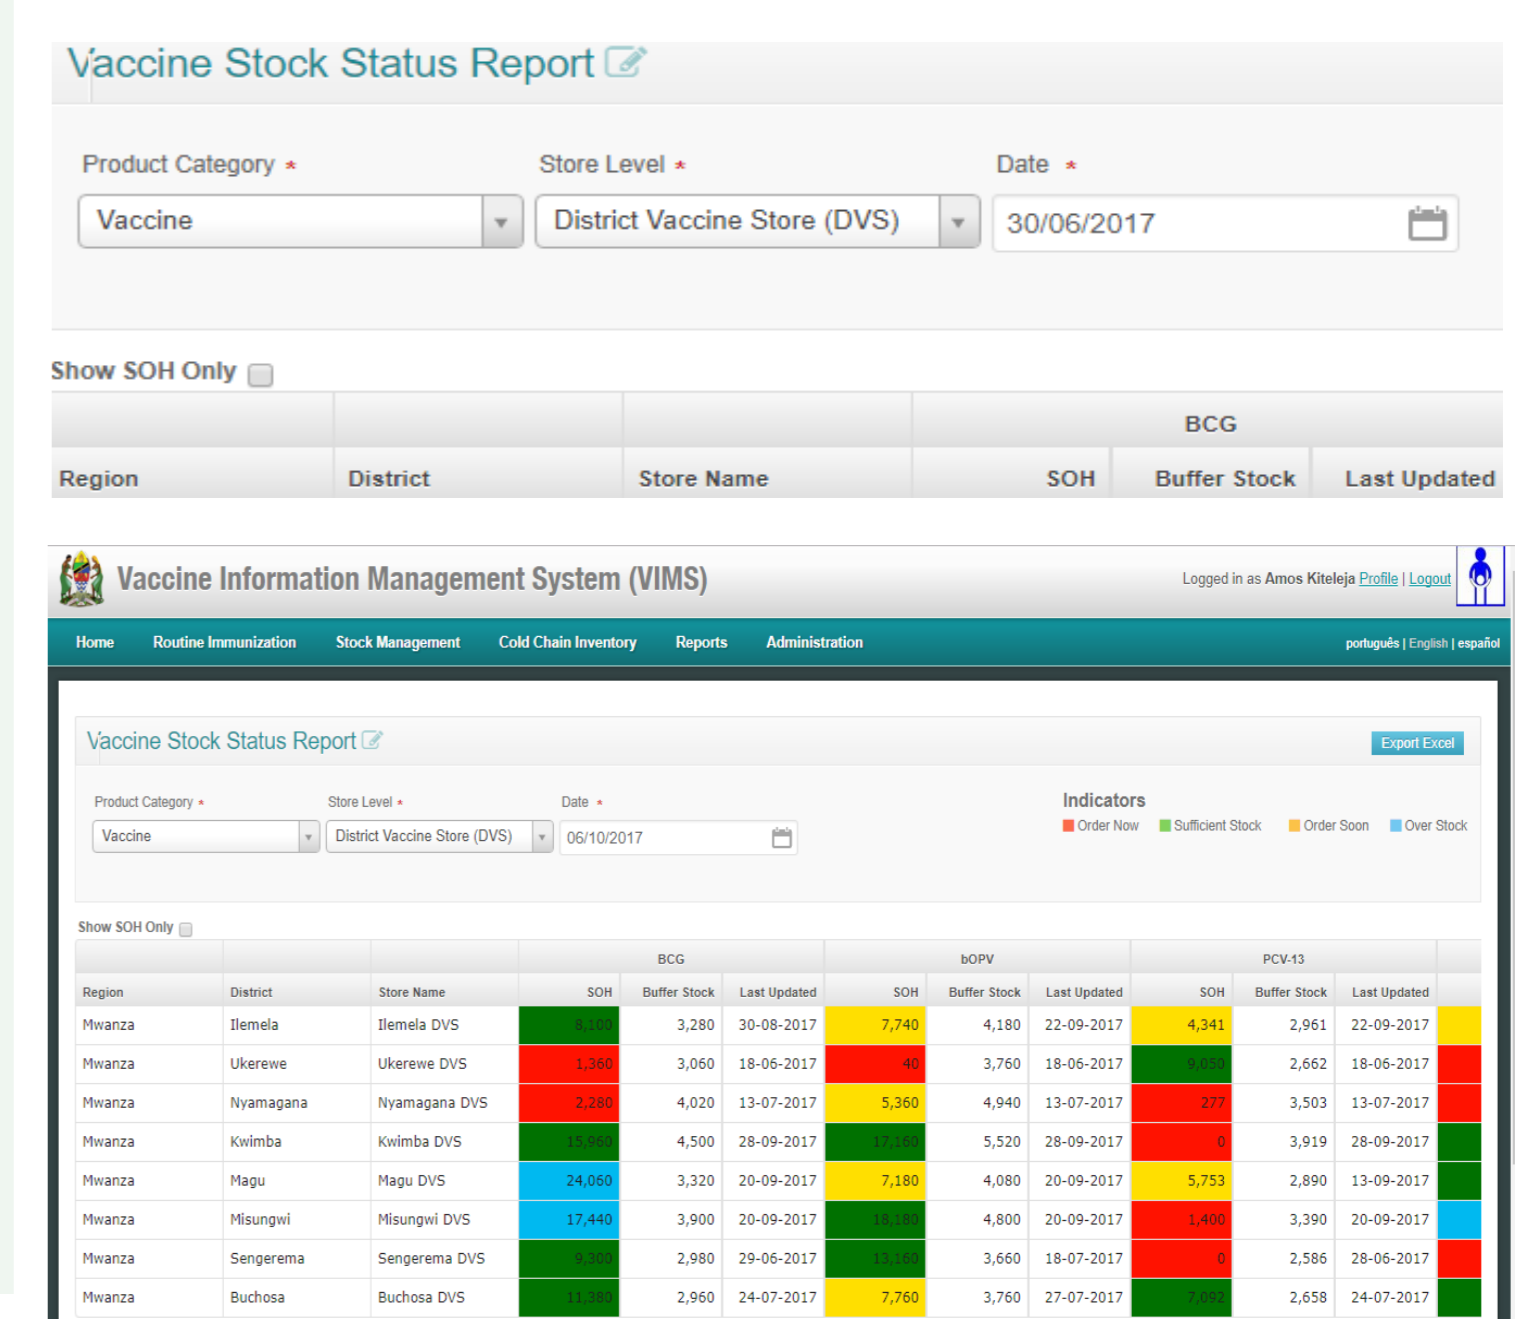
Vaccine Stock Status Report

Product Category * Store Level * Date *

Vaccine

District Vaccine Store (DVS)

30/06/2017

Show SOH Only

| Region | District | Store Name | BCG SOH | BCG Buffer Stock | BCG Last Updated |
|---|---|---|---|---|---|

Vaccine Information Management System (VIMS)

Logged in as Amos Kiteleja Profile | Logout

Home Routine Immunization Stock Management Cold Chain Inventory Reports Administration

português | English | español

Vaccine Stock Status Report

Export Excel

Product Category * Store Level * Date *

Vaccine

District Vaccine Store (DVS)

06/10/2017

Indicators

Order Now Sufficient Stock Order Soon Over Stock

Show SOH Only

| Region | District | Store Name | BCG SOH | BCG Buffer Stock | BCG Last Updated | bOPV SOH | bOPV Buffer Stock | bOPV Last Updated | PCV-13 SOH | PCV-13 Buffer Stock | PCV-13 Last Updated |
|---|---|---|---|---|---|---|---|---|---|---|---|
| Mwanza | Ilemela | Ilemela DVS | 8,100 | 3,280 | 30-08-2017 | 7,740 | 4,180 | 22-09-2017 | 4,341 | 2,961 | 22-09-2017 |
| Mwanza | Ukerewe | Ukerewe DVS | 1,360 | 3,060 | 18-06-2017 | 40 | 3,760 | 18-06-2017 | 9,050 | 2,662 | 18-06-2017 |
| Mwanza | Nyamagana | Nyamagana DVS | 2,280 | 4,020 | 13-07-2017 | 5,360 | 4,940 | 13-07-2017 | 277 | 3,503 | 13-07-2017 |
| Mwanza | Kwimba | Kwimba DVS | 15,960 | 4,500 | 28-09-2017 | 17,160 | 5,520 | 28-09-2017 | 0 | 3,919 | 28-09-2017 |
| Mwanza | Magu | Magu DVS | 24,060 | 3,320 | 20-09-2017 | 7,180 | 4,080 | 20-09-2017 | 5,753 | 2,890 | 13-09-2017 |
| Mwanza | Misungwi | Misungwi DVS | 17,440 | 3,900 | 20-09-2017 | 18,180 | 4,800 | 20-09-2017 | 1,400 | 3,390 | 20-09-2017 |
| Mwanza | Sengerema | Sengerema DVS | 9,300 | 2,980 | 29-06-2017 | 13,160 | 3,660 | 18-07-2017 | 0 | 2,586 | 28-06-2017 |
| Mwanza | Buchosa | Buchosa DVS | 11,380 | 2,960 | 24-07-2017 | 7,760 | 3,760 | 27-07-2017 | 7,092 | 2,658 | 24-07-2017 |